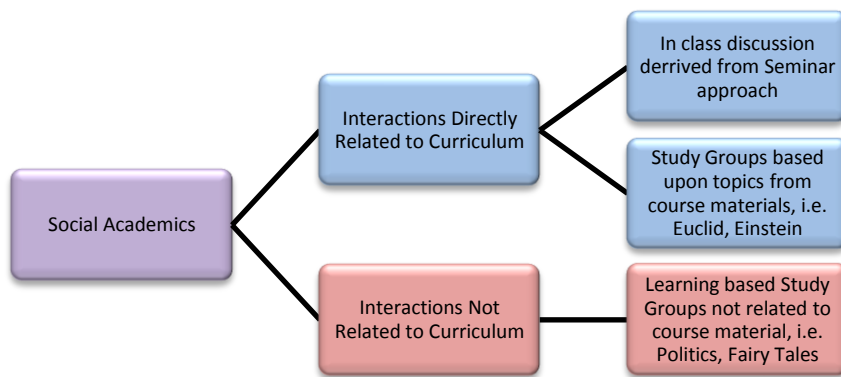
Social Academics

Interactions Directly Related to Curriculum

In class discussion derrived from Seminar approach

Study Groups based upon topics from course materials, i.e. Euclid, Einstein

Interactions Not Related to Curriculum

Learning based Study Groups not related to course material, i.e. Politics, Fairy Tales